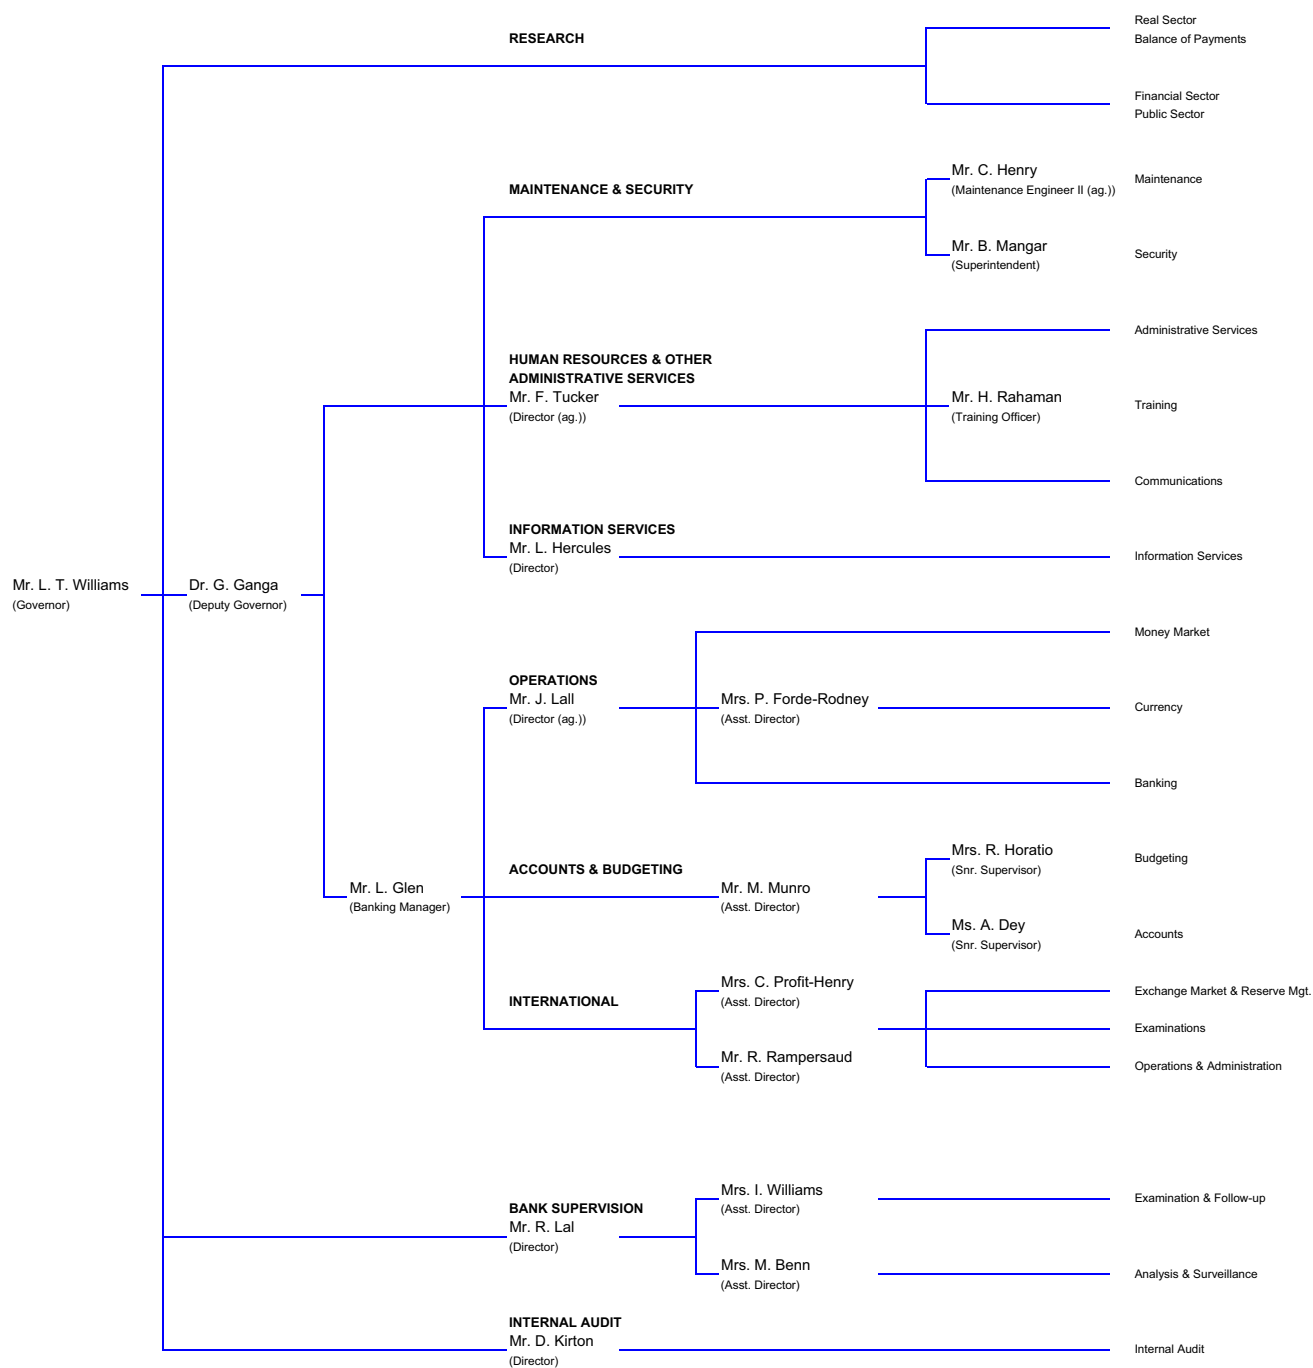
RESEARCH

Real Sector
Balance of Payments

Financial Sector
Public Sector

MAINTENANCE & SECURITY

Mr. C. Henry
(Maintenance Engineer II (ag.))

Maintenance

Mr. B. Mangar
(Superintendent)

Security

HUMAN RESOURCES & OTHER ADMINISTRATIVE SERVICES
Mr. F. Tucker
(Director (ag.))

Administrative Services

Mr. H. Rahaman
(Training Officer)

Training

Communications

INFORMATION SERVICES
Mr. L. Hercules
(Director)

Information Services

Mr. L. T. Williams
(Governor)

Dr. G. Ganga
(Deputy Governor)

Money Market

OPERATIONS
Mr. J. Lall
(Director (ag.))

Mrs. P. Forde-Rodney
(Asst. Director)

Currency

Banking

Mrs. R. Horatio
(Snr. Supervisor)

Budgeting

ACCOUNTS & BUDGETING

Mr. L. Glen
(Banking Manager)

Mr. M. Munro
(Asst. Director)

Ms. A. Dey
(Snr. Supervisor)

Accounts

Mrs. C. Profit-Henry
(Asst. Director)

INTERNATIONAL

Exchange Market & Reserve Mgt.

Examinations

Mr. R. Rampersaud
(Asst. Director)

Operations & Administration

Mrs. I. Williams
(Asst. Director)

BANK SUPERVISION
Mr. R. Lal
(Director)

Examination & Follow-up

Mrs. M. Benn
(Asst. Director)

Analysis & Surveillance

INTERNAL AUDIT
Mr. D. Kirton
(Director)

Internal Audit